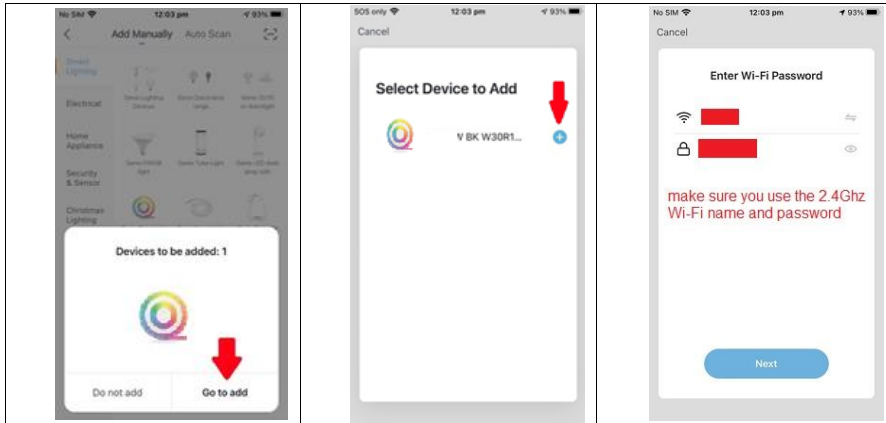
No SIM 12:03 pm 93%
Add Manually Auto Scan
Smart Lighting
Electrical
Home Appliance
Security & Sensor
Christmas Lighting
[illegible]
Devices to be added: 1
Do not add
Go to add

SOS only 12:03 pm 93%
Cancel
Select Device to Add
V BK W30R1...

No SIM 12:03 pm 93%
Cancel
Enter Wi-Fi Password
make sure you use the 2.4Ghz Wi-Fi name and password
Next